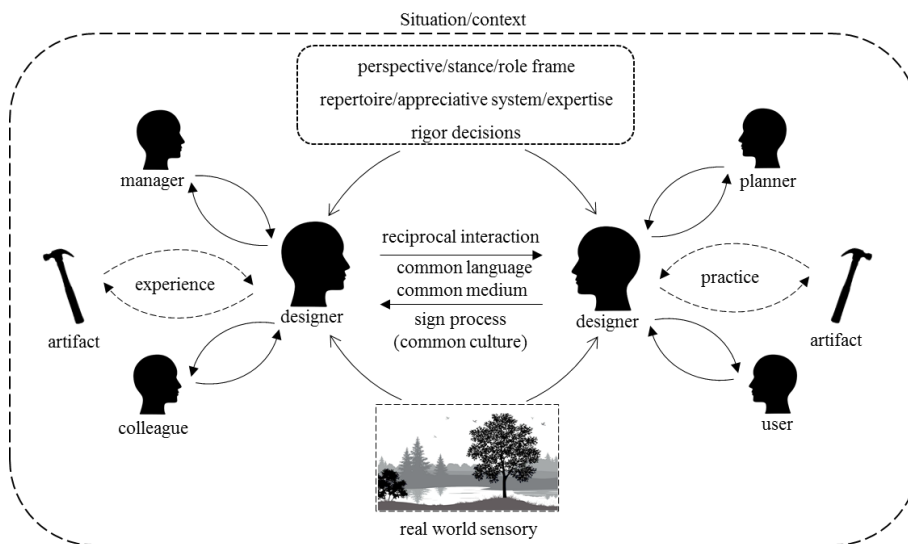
Situation/context

perspective/stance/role frame
repertoire/appreciative system/expertise
rigor decisions

manager

planner

reciprocal interaction

common language
common medium

experience

practice

designer

designer

artifact

artifact

sign process
(common culture)

colleague

user

real world sensory